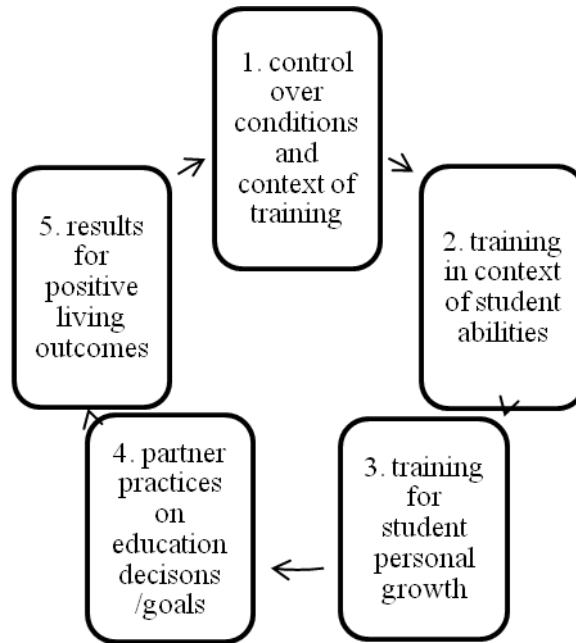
1. control over conditions and context of training

2. training in context of student abilities

3. training for student personal growth

4. partner practices on education decisons /goals

5. results for positive living outcomes